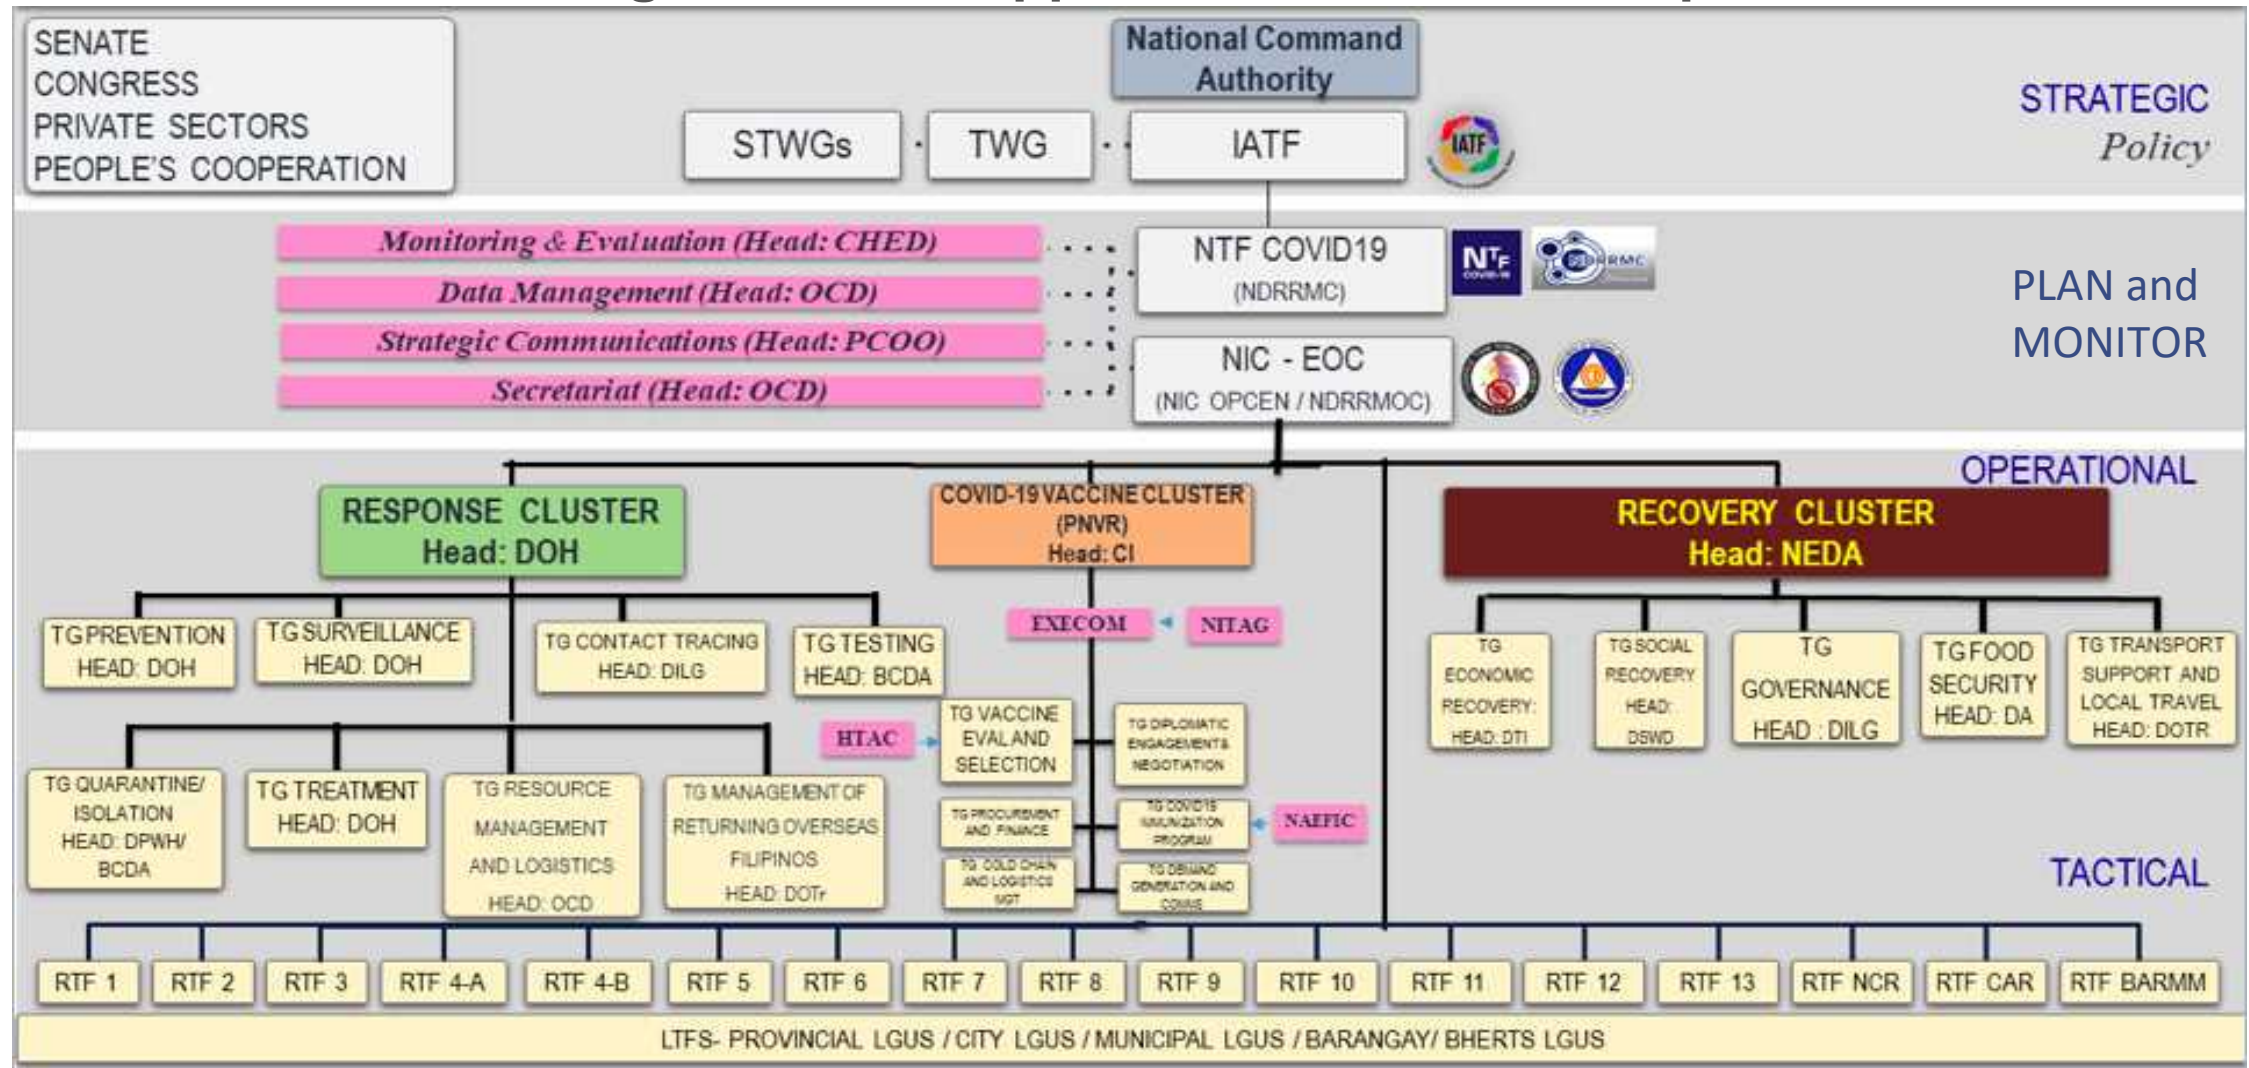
SENATE
CONGRESS
PRIVATE SECTORS
PEOPLE'S COOPERATION

National Command Authority

STWGs

TWG

IATF

IATF

STRATEGIC
Policy

Monitoring & Evaluation (Head: CHED)

Data Management (Head: OCD)

Strategic Communications (Head: PCOO)

Secretariat (Head: OCD)

NTF COVID19 (NDRRMC)

NTF

NDRRMC

NIC - EOC (NIC OPCEN / NDRRMOC)

PLAN and MONITOR

OPERATIONAL

RESPONSE CLUSTER Head: DOH

COVID-19 VACCINE CLUSTER (PNVR) Head: CI

RECOVERY CLUSTER Head: NEDA

TG PREVENTION HEAD: DOH

TG SURVEILLANCE HEAD: DOH

TG CONTACT TRACING HEAD: DILG

TG TESTING HEAD: BCDA

EXECOM

NITAG

TG ECONOMIC RECOVERY: HEAD: DTI

TG SOCIAL RECOVERY HEAD: DSWD

TG GOVERNANCE HEAD : DILG

TG FOOD SECURITY HEAD: DA

TG TRANSPORT SUPPORT AND LOCAL TRAVEL HEAD: DOTR

HTAC

TG VACCINE EVAL AND SELECTION

TG DIPLOMATIC ENGAGEMENTS NEGOTIATION

TG QUARANTINE/ ISOLATION HEAD: DPWH/ BCDA

TG TREATMENT HEAD: DOH

TG RESOURCE MANAGEMENT AND LOGISTICS HEAD: OCD

TG MANAGEMENT OF RETURNING OVERSEAS FILIPINOS HEAD: DOTr

TG PROCUREMENT AND FINANCE

TG COVID19 IMMUNIZATION PROGRAM

NAEFIC

TG COLD CHAIN AND LOGISTICS MGT

TG DEMAND GENERATION AND COMMS

TACTICAL

| RTF 1 | RTF 2 | RTF 3 | RTF 4-A | RTF 4-B | RTF 5 | RTF 6 | RTF 7 | RTF 8 | RTF 9 | RTF 10 | RTF 11 | RTF 12 | RTF 13 | RTF NCR | RTF CAR | RTF BARMM |
|---|---|---|---|---|---|---|---|---|---|---|---|---|---|---|---|---|

LTFS- PROVINCIAL LGUS / CITY LGUS / MUNICIPAL LGUS / BARANGAY/ BHERTS LGUS